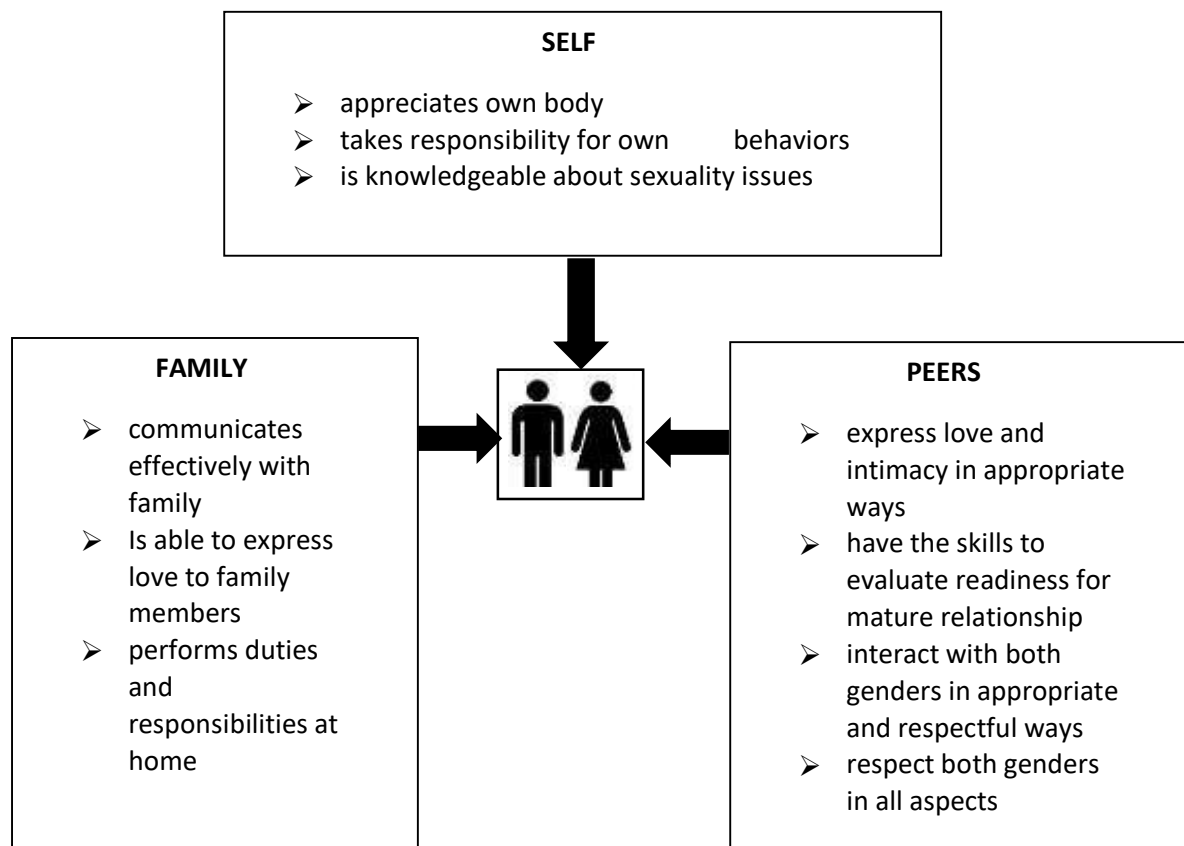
SELF

- appreciates own body
- takes responsibility for own behaviors
- is knowledgeable about sexuality issues

FAMILY

- communicates effectively with family
- Is able to express love to family members
- performs duties and responsibilities at home

PEERS

- express love and intimacy in appropriate ways
- have the skills to evaluate readiness for mature relationship
- interact with both genders in appropriate and respectful ways
- respect both genders in all aspects